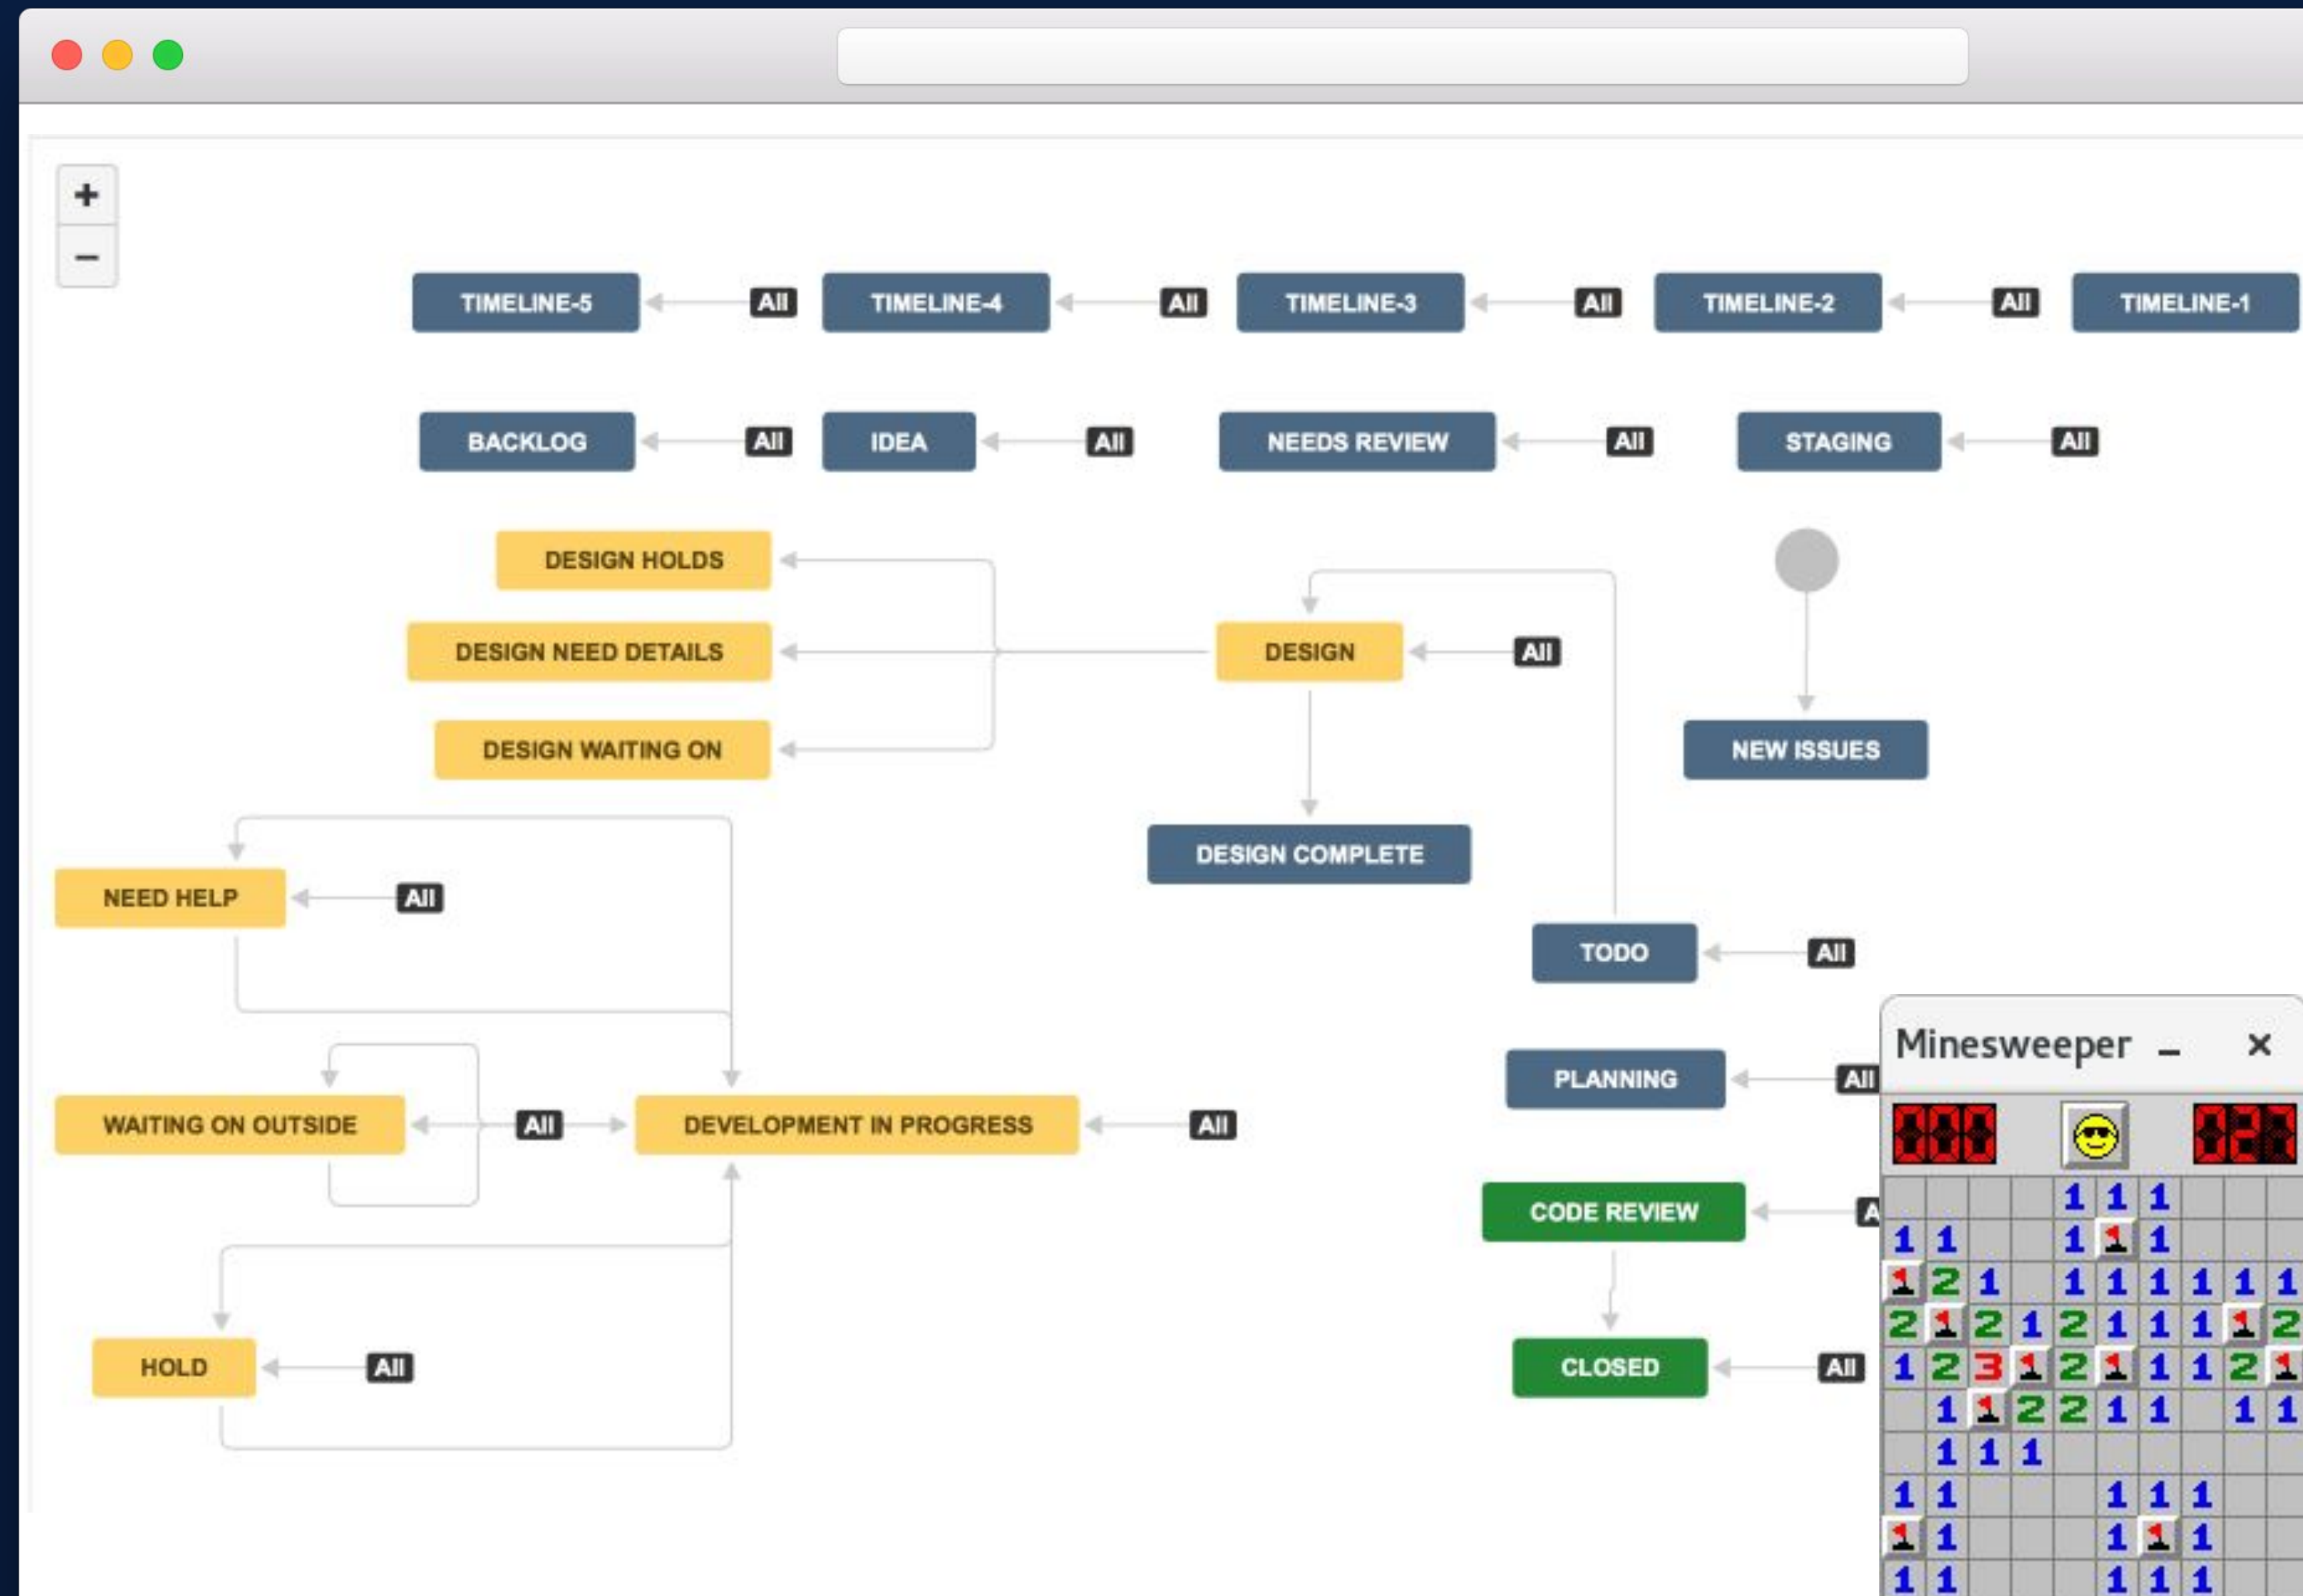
+
−

TIMELINE-5 All TIMELINE-4 All TIMELINE-3 All TIMELINE-2 All TIMELINE-1

BACKLOG All IDEA All NEEDS REVIEW All STAGING All

DESIGN HOLDS

DESIGN NEED DETAILS

DESIGN All

DESIGN WAITING ON

NEW ISSUES

DESIGN COMPLETE

NEED HELP All

TODO All

Minesweeper – ×

PLANNING All

WAITING ON OUTSIDE All DEVELOPMENT IN PROGRESS All

CODE REVIEW A

HOLD All

CLOSED All

000 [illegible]

1 1 1
1 1 1 1
2 1 1 1 1 1 1
2 2 1 2 1 1 1 2
1 2 3 2 1 1 2
1 2 2 1 1 1 1
1 1 1
1 1 1 1 1
1 1 1
1 1 1 1 1